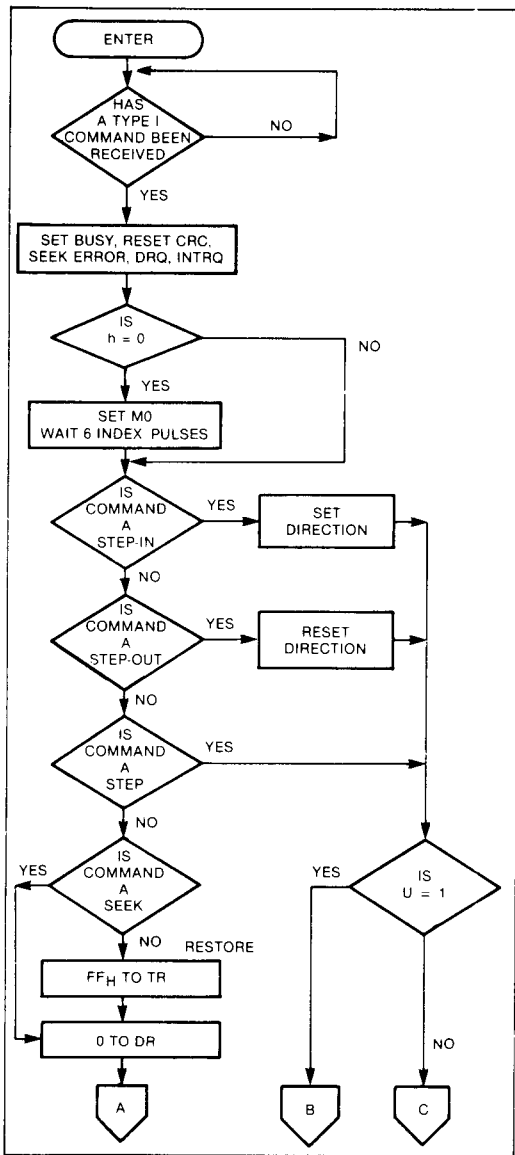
ENTER

HAS A TYPE I COMMAND BEEN RECEIVED

NO

YES

SET BUSY, RESET CRC, SEEK ERROR, DRQ, INTRQ

IS h = 0

NO

YES

SET M0 WAIT 6 INDEX PULSES

IS COMMAND A STEP-IN

YES

SET DIRECTION

NO

IS COMMAND A STEP-OUT

YES

RESET DIRECTION

NO

IS COMMAND A STEP

YES

NO

YES

IS COMMAND A SEEK

NO

RESTORE

$FF_H$ TO TR

0 TO DR

A

YES

IS U = 1

NO

B

C